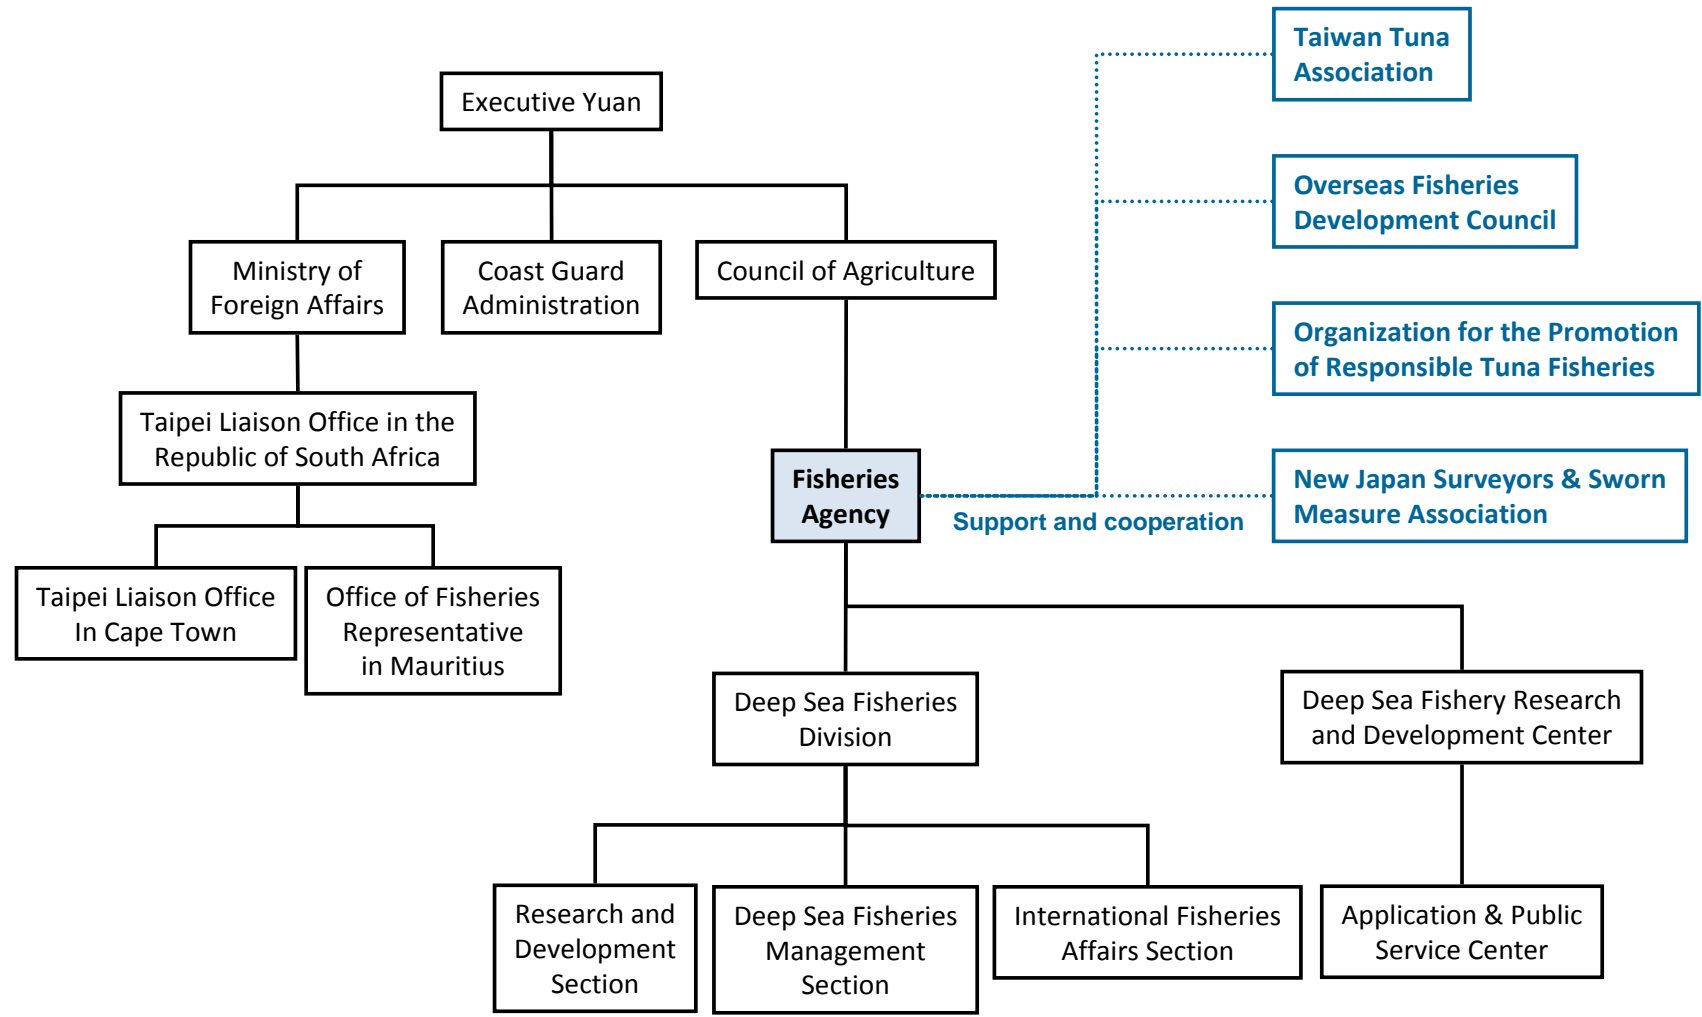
Executive Yuan

Ministry of Foreign Affairs

Coast Guard Administration

Council of Agriculture

Taiwan Tuna Association

Overseas Fisheries Development Council

Organization for the Promotion of Responsible Tuna Fisheries

New Japan Surveyors & Sworn Measure Association

Taipei Liaison Office in the Republic of South Africa

Fisheries Agency

Support and cooperation

Taipei Liaison Office In Cape Town

Office of Fisheries Representative in Mauritius

Deep Sea Fisheries Division

Deep Sea Fishery Research and Development Center

Research and Development Section

Deep Sea Fisheries Management Section

International Fisheries Affairs Section

Application & Public Service Center